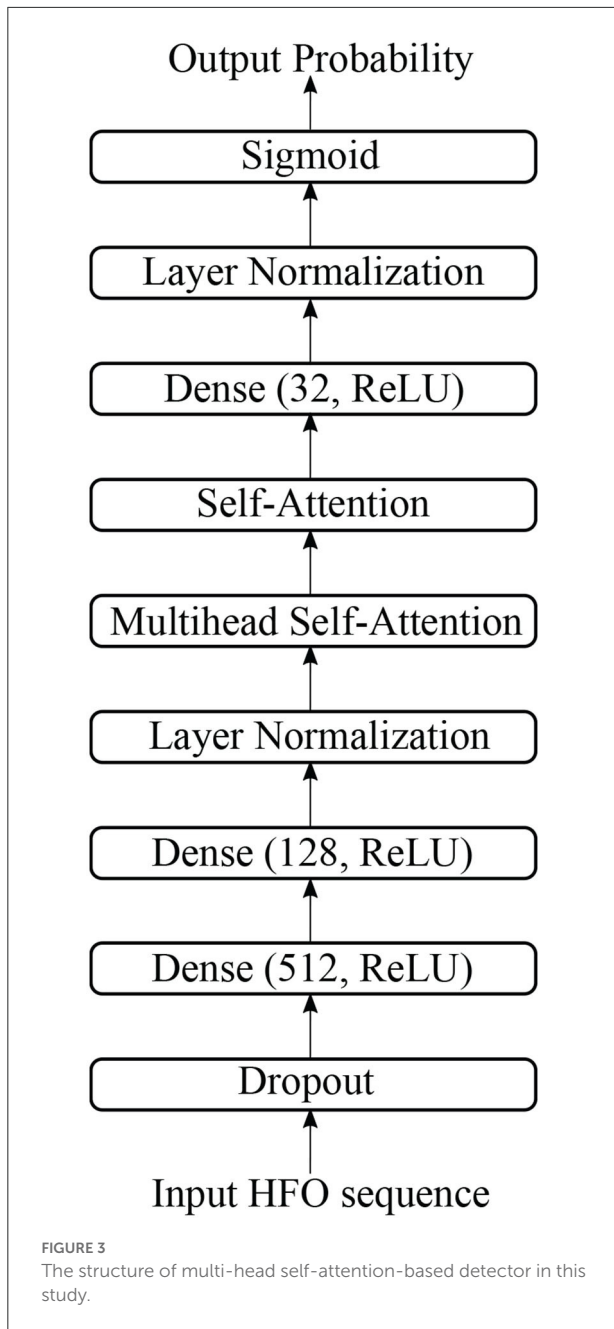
Output Probability

Sigmoid

Layer Normalization

Dense (32, ReLU)

Self-Attention

Multihead Self-Attention

Layer Normalization

Dense (128, ReLU)

Dense (512, ReLU)

Dropout

Input HFO sequence

FIGURE 3
The structure of multi-head self-attention-based detector in this study.